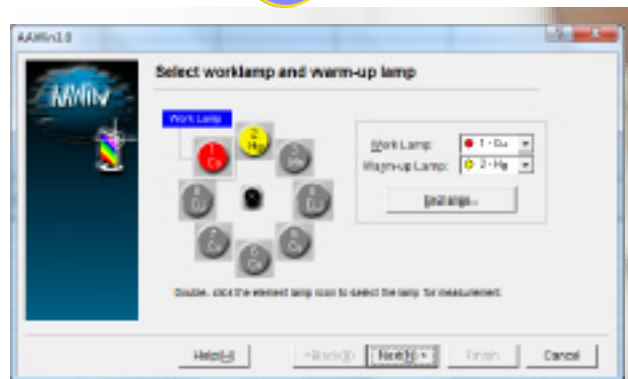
AAWin1.0

AAWin

Select worklamp and warm-up lamp

Work Lamp

1 Cu

2 Hg

3 Zn

4 Cu

5 Cu

6 Zn

7 Cu

8 Cu

Work Lamp: 1 - Cu

Warm-up Lamp: 2 - Hg

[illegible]

Double - click the element lamp icon to select the lamp for measurement.

Help(H)

<Back(B)

Next(N) >

Finish

Cancel